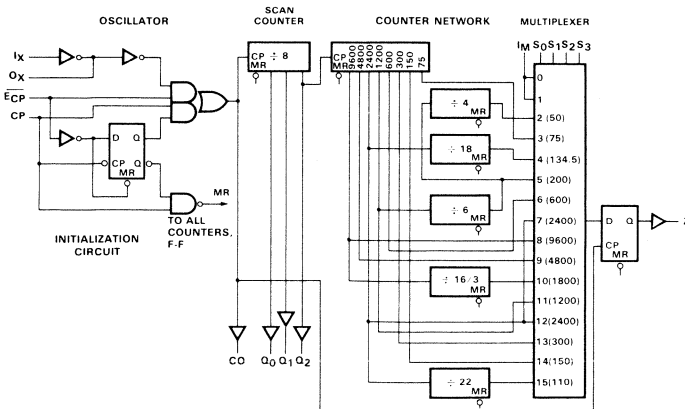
OSCILLATOR

SCAN COUNTER

COUNTER NETWORK

MULTIPLEXER

$I_X$

$O_X$

$\overline{E_{CP}}$

CP

D Q

CP MR

MR

TO ALL COUNTERS, F-F

INITIALIZATION CIRCUIT

CP ÷ 8 MR

CP MR 9600 4800 2400 1200 600 300 150 75

÷ 4 MR

÷ 18 MR

÷ 6 MR

÷ 16/3 MR

÷ 22 MR

$I_M$ $S_0$ $S_1$ $S_2$ $S_3$

0

1

2 (50)

3 (75)

4 (134.5)

5 (200)

6 (600)

7 (2400)

8 (9600)

9 (4800)

10 (1800)

11 (1200)

12 (2400)

13 (300)

14 (150)

15 (110)

D Q

CP MR

CO

$Q_0$ $Q_1$ $Q_2$